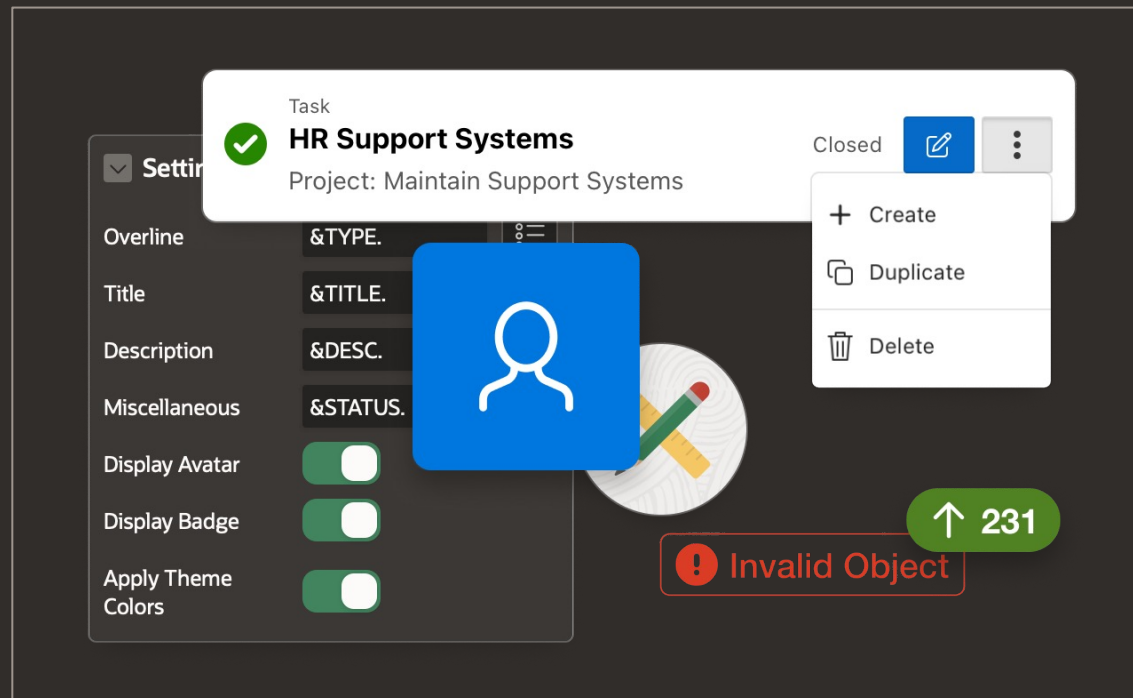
Task
HR Support Systems
Project: Maintain Support Systems

Closed

Create
Duplicate
Delete

Settin

Overline &TYPE.
Title &TITLE.
Description &DESC.
Miscellaneous &STATUS.
Display Avatar
Display Badge
Apply Theme Colors

231

Invalid Object